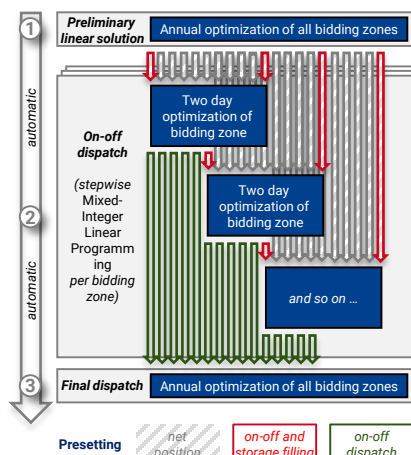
1

Preliminary linear solution

Annual optimization of all bidding zones

automatic

On-off dispatch

(stepwise Mixed-Integer Linear Programming per bidding zone)

Two day optimization of bidding zone

Two day optimization of bidding zone

2

automatic

and so on …

3

Final dispatch

Annual optimization of all bidding zones

Presetting

net position

on-off and storage filling

on-off dispatch